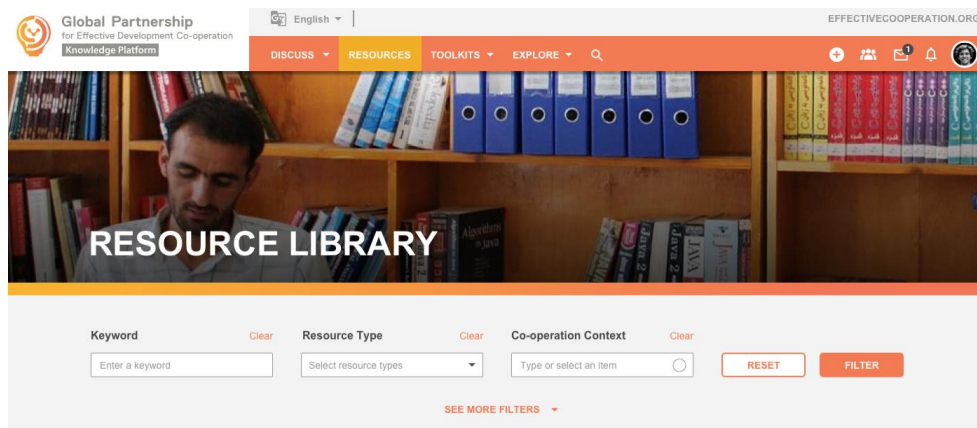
Global Partnership
for Effective Development Co-operation
Knowledge Platform

English

EFFECTIVECOOPERATION.ORG

DISCUSS RESOURCES TOOLKITS EXPLORE

1

Algorithms in Java

Java 2

RESOURCE LIBRARY

Keyword Clear
Enter a keyword

Resource Type Clear
Select resource types

Co-operation Context Clear
Type or select an item

RESET

FILTER

SEE MORE FILTERS